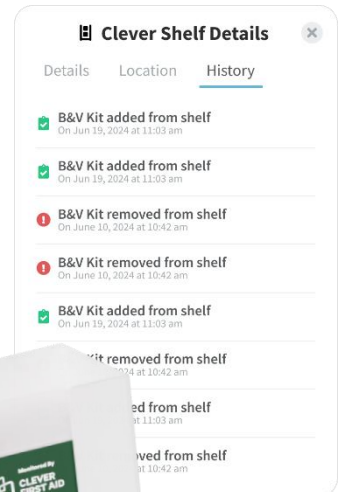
Clever Shelf Details

×

Details Location History

B&V Kit added from shelf
On Jun 19, 2024 at 11:03 am

B&V Kit added from shelf
On Jun 19, 2024 at 11:03 am

B&V Kit removed from shelf
On June 10, 2024 at 10:42 am

B&V Kit removed from shelf
On June 10, 2024 at 10:42 am

B&V Kit added from shelf
On Jun 19, 2024 at 11:03 am

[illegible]it removed from shelf
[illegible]024 at 10:42 am

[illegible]ed from shelf
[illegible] 11:03 am

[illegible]ved from shelf
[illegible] 10:42 am

Monitored By
CLEVER
FIRST AID